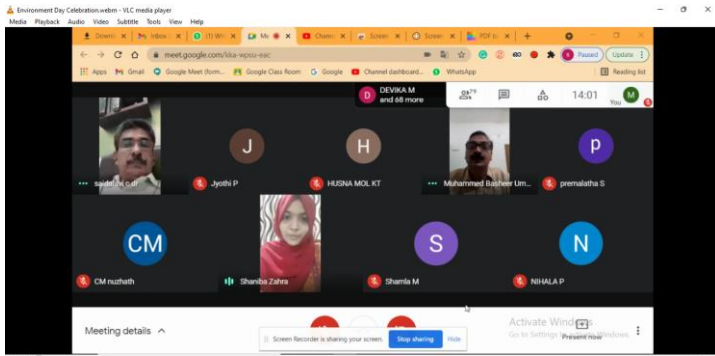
Environment Day Celebration.webm - VLC media player
Media Playback Audio Video Subtitle Tools View Help

Downlo × Inbox × (1) Wh × Me × Chann × Screen × Screen × PDF t × +

meet.google.com/kka-wpsu-eac

Paused Update

Apps Gmail Google Meet (form... Google Class Room Google Channel dashboard... WhatsApp Reading list

DEVIKA M and 68 more

79

14:01

M You

saidalavi c dr

J

Jyothi P

H

HUSNA MOL KT

Muhammed Basheer Um...

p

premalatha S

CM

CM nuzhath

Shaniba Zahra

S

Shamla M

N

NIHALA P

Meeting details ^

Screen Recorder is sharing your screen. Stop sharing Hide

Activate Windows
Go to Settings to activate Windows.

Present now